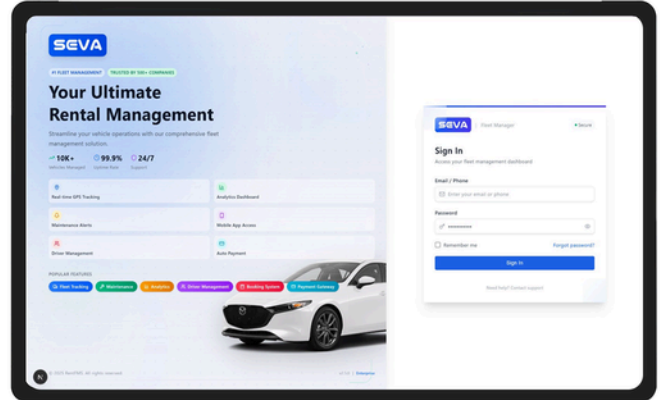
SEVA

#1 FLEET MANAGEMENT TRUSTED BY 500+ COMPANIES

Your Ultimate Rental Management

Streamline your vehicle operations with our comprehensive fleet management solution.

10K+ Vehicles Managed
99.9% Uptime Rate
24/7 Support

Real-time GPS Tracking
Analytics Dashboard
Maintenance Alerts
Mobile App Access
Driver Management
Auto Payment

POPULAR FEATURES

Fleet Tracking Maintenance Analytics Driver Management Booking System Payment Gateway

© 2025 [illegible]. All rights reserved.

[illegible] Enterprise

SEVA Fleet Manager Secure

Sign In

Access your fleet management dashboard

Email / Phone

Enter your email or phone

Password

••••••••••

Remember me

Forgot password?

Sign In

Need help? Contact support

N